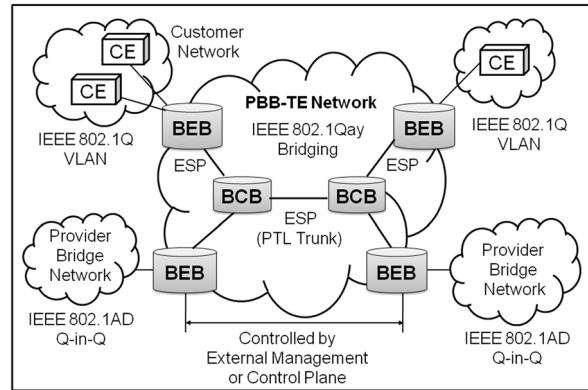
Customer Network

CE

CE

PBB-TE Network

IEEE 802.1Qay Bridging

CE

BEB

BEB

IEEE 802.1Q VLAN

IEEE 802.1Q VLAN

ESP

ESP

BCB

BCB

ESP (PTL Trunk)

Provider Bridge Network

Provider Bridge Network

BEB

BEB

IEEE 802.1AD Q-in-Q

Controlled by External Management or Control Plane

IEEE 802.1AD Q-in-Q